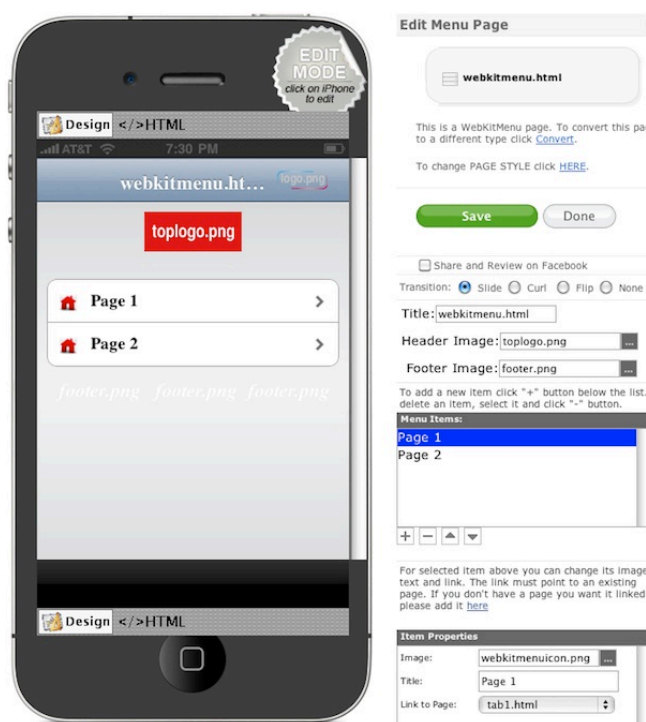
EDIT MODE
click on iPhone to edit

Design </>HTML

AT&T 7:30 PM

webkitmenu.ht... logo.png

toplogo.png

Page 1

Page 2

footer.png footer.png footer.png

Design </>HTML

Edit Menu Page

webkitmenu.html

This is a WebKitMenu page. To convert this pa to a different type click Convert.

To change PAGE STYLE click HERE.

Save Done

Share and Review on Facebook

Transition: Slide Curl Flip None

Title: webkitmenu.html

Header Image: toplogo.png

Footer Image: footer.png

To add a new item click "+" button below the list. delete an item, select it and click "-" button.

Menu Items:
Page 1
Page 2

For selected item above you can change its image text and link. The link must point to an existing page. If you don't have a page you want it linked please add it here

Item Properties

Image: webkitmenuicon.png

Title: Page 1

Link to Page: tab1.html